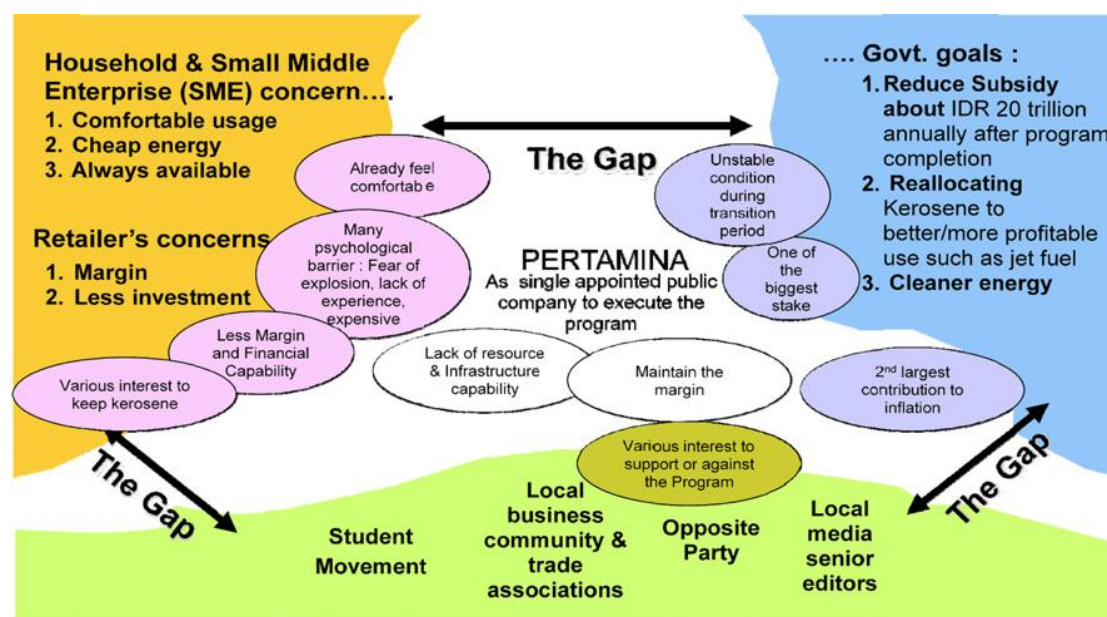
Household & Small Middle Enterprise (SME) concern….
1. Comfortable usage
2. Cheap energy
3. Always available

Retailer's concerns
1. Margin
2. Less investment

…. Govt. goals :
1. Reduce Subsidy about IDR 20 trillion annually after program completion
2. Reallocating Kerosene to better/more profitable use such as jet fuel
3. Cleaner energy

The Gap

Already feel comfortab e

Many psychological barrier : Fear of explosion, lack of experience, expensive

Less Margin and Financial Capability

Various interest to keep kerosene

Unstable condition during transition period

One of the biggest stake

PERTAMINA
As single appointed public company to execute the program

Lack of resource & Infrastructure capability

Maintain the margin

2$^{nd}$ largest contribution to inflation

Various interest to support or against the Program

The Gap

The Gap

Student Movement

Local business community & trade associations

Opposite Party

Local media senior editors